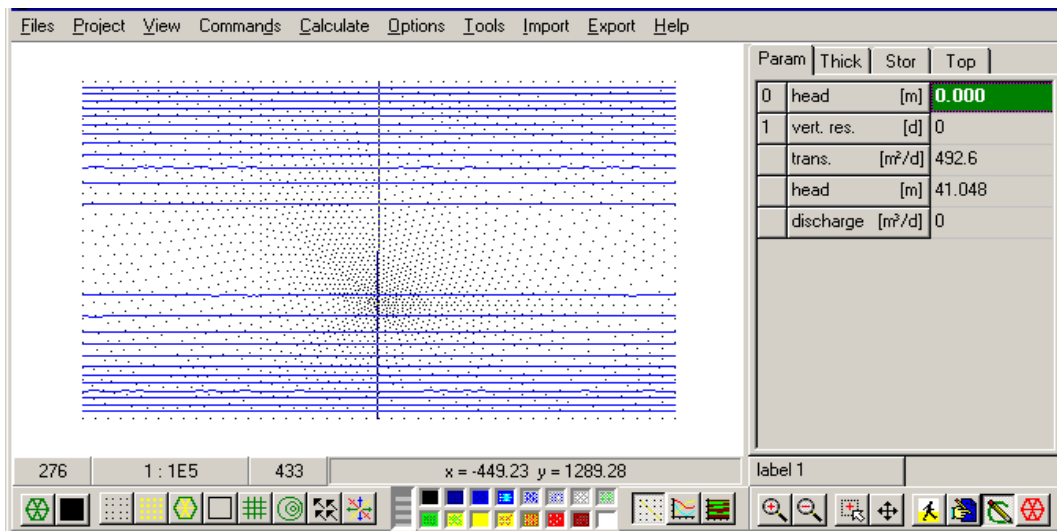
Files Project View Commands Calculate Options Tools Import Export Help

Param Thick Stor Top

| | | |
|---|---|---|
| 0 | head [m] | 0.000 |
| 1 | vert. res. [d] | 0 |
| | trans. [m²/d] | 492.6 |
| | head [m] | 41.048 |
| | discharge [m³/d] | 0 |

276 1 : 1E5 433 x = -449.23 y = 1289.28

label 1